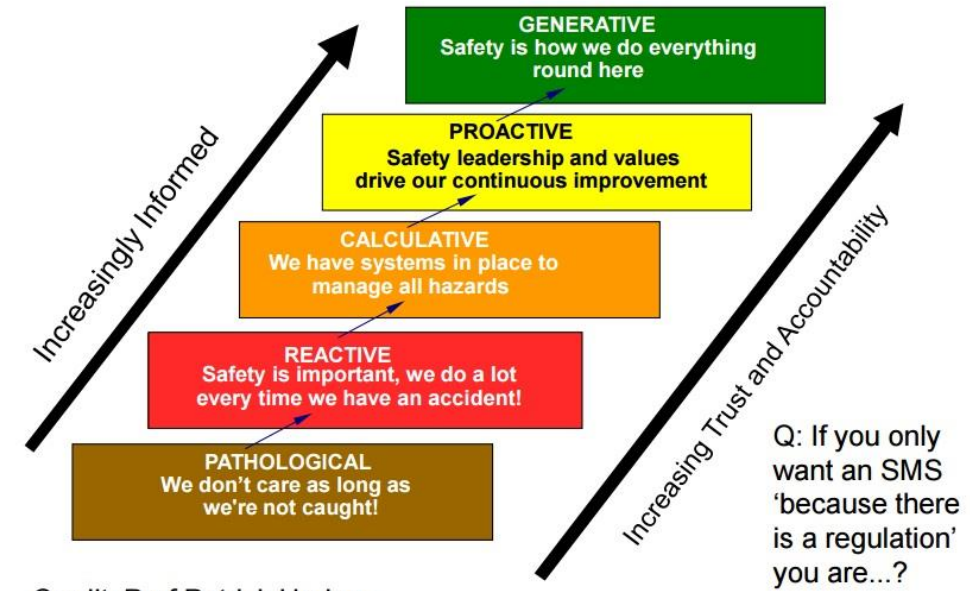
Increasingly Informed

GENERATIVE
Safety is how we do everything round here

PROACTIVE
Safety leadership and values drive our continuous improvement

CALCULATIVE
We have systems in place to manage all hazards

REACTIVE
Safety is important, we do a lot every time we have an accident!

PATHOLOGICAL
We don't care as long as we're not caught!

Increasing Trust and Accountability

Q: If you only want an SMS 'because there is a regulation' you are...?

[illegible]